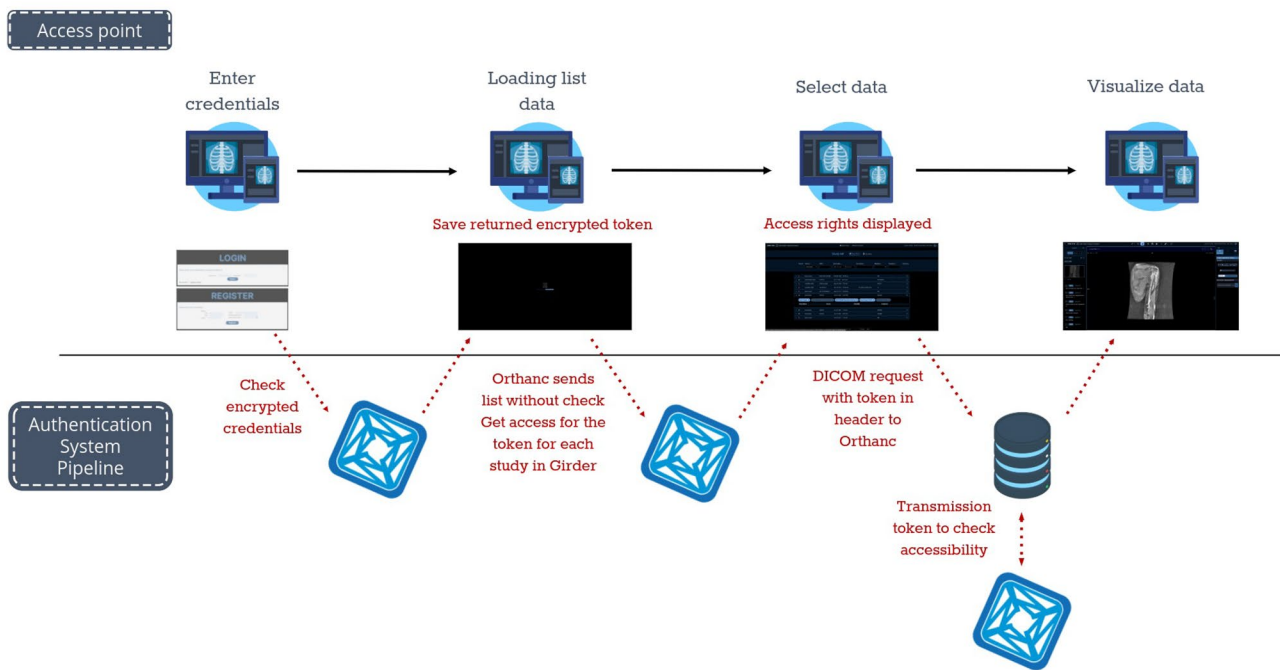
Access point

Enter credentials

Loading list data

Select data

Visualize data

Save returned encrypted token

Access rights displayed

LOGIN

REGISTER

Check encrypted credentials

Orthanc sends list without check Get access for the token for each study in Girder

DICOM request with token in header to Orthanc

Authentication System Pipeline

Transmission token to check accessibility